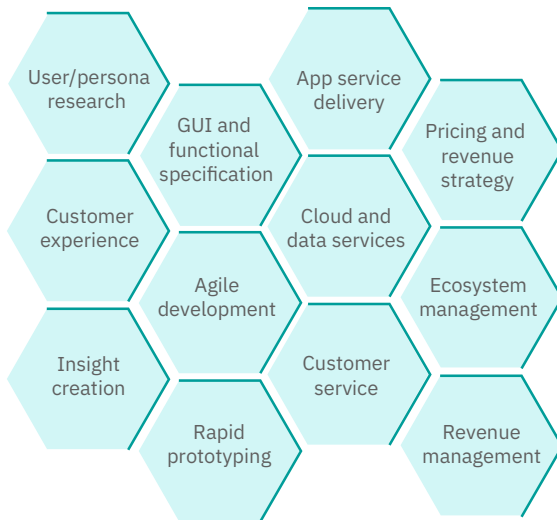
User/persona research

Customer experience

Insight creation

GUI and functional specification

Agile development

Rapid prototyping

App service delivery

Cloud and data services

Customer service

Pricing and revenue strategy

Ecosystem management

Revenue management